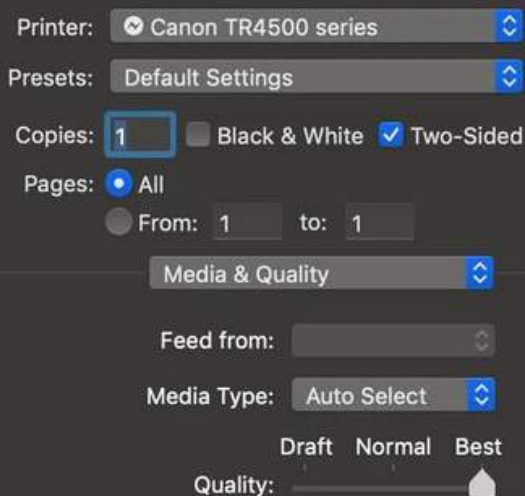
Printer: Canon TR4500 series

Presets: Default Settings

Copies: 1 Black & White Two-Sided

Pages: All

From: 1 to: 1

Media & Quality

Feed from:

Media Type: Auto Select

Draft Normal Best

Quality: